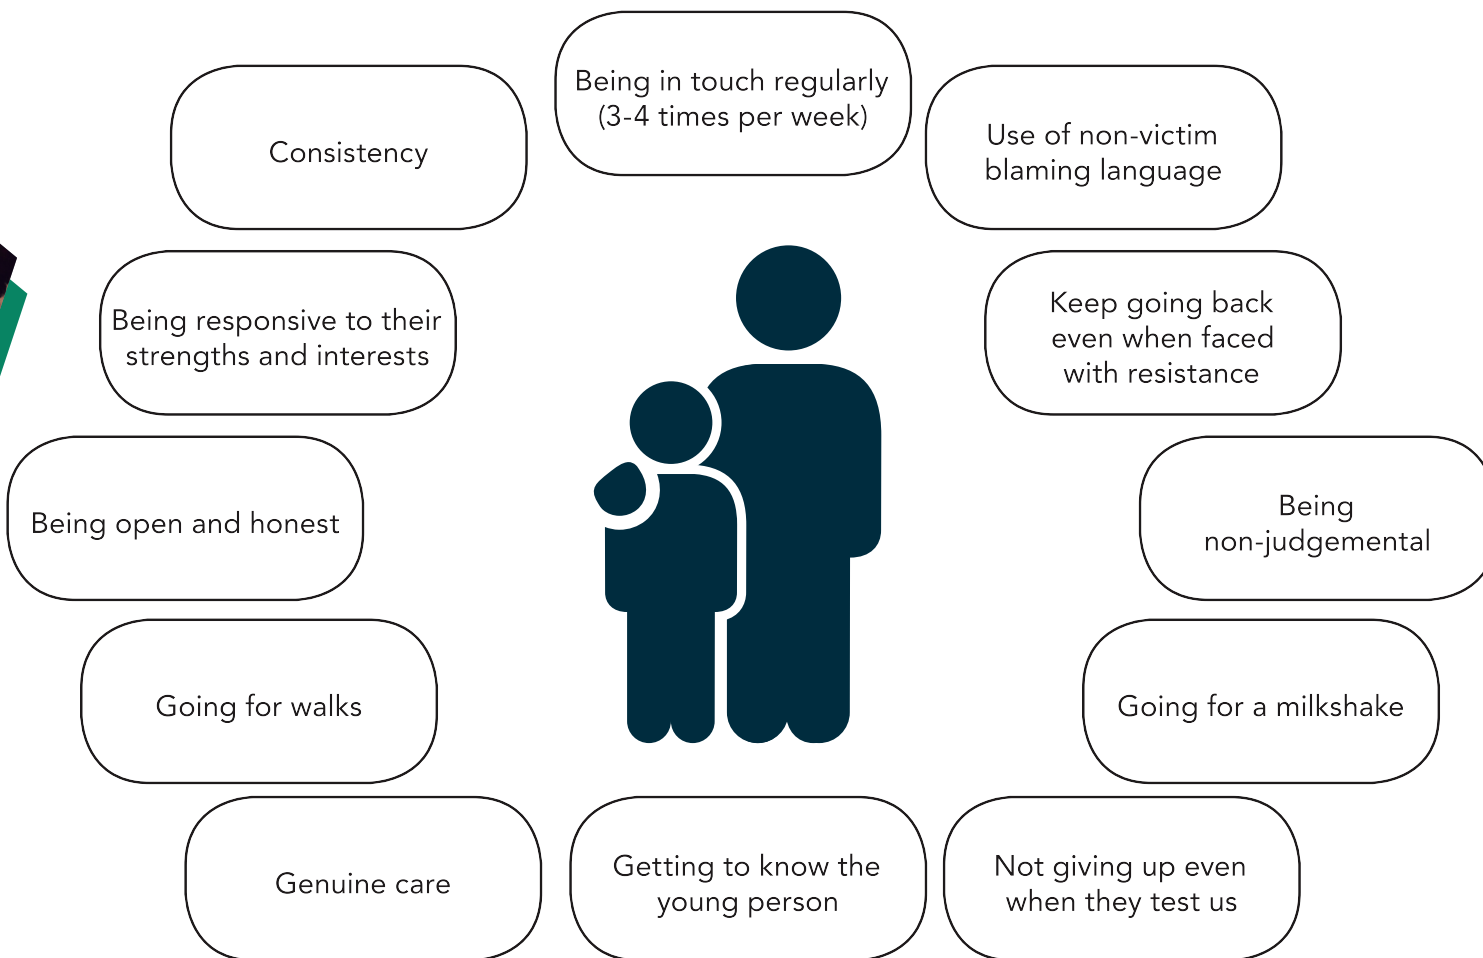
Being in touch regularly (3-4 times per week)

Consistency

Use of non-victim blaming language

Being responsive to their strengths and interests

Keep going back even when faced with resistance

Being open and honest

Being non-judgemental

Going for walks

Going for a milkshake

Genuine care

Getting to know the young person

Not giving up even when they test us